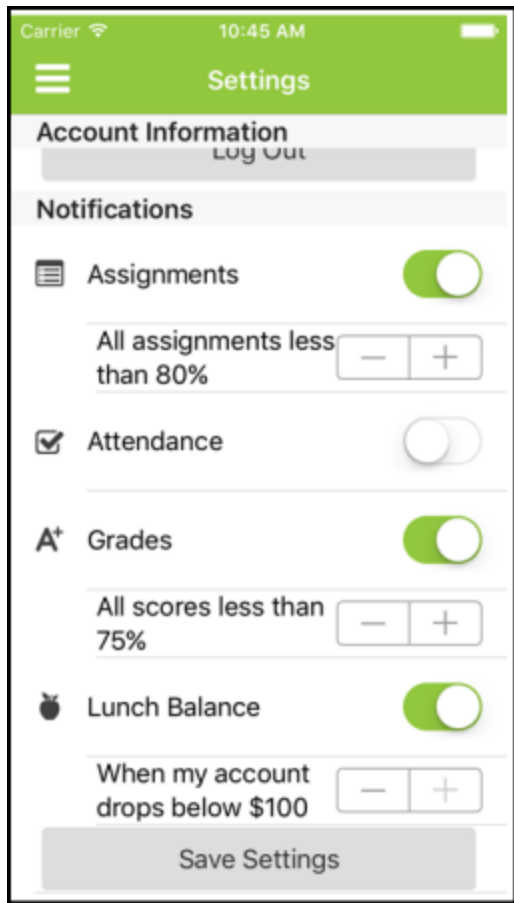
Carrier 10:45 AM

Settings

Account Information

Log Out

Notifications

Assignments

All assignments less than 80%

— +

Attendance

A+ Grades

All scores less than 75%

— +

Lunch Balance

When my account drops below $100

— +

Save Settings